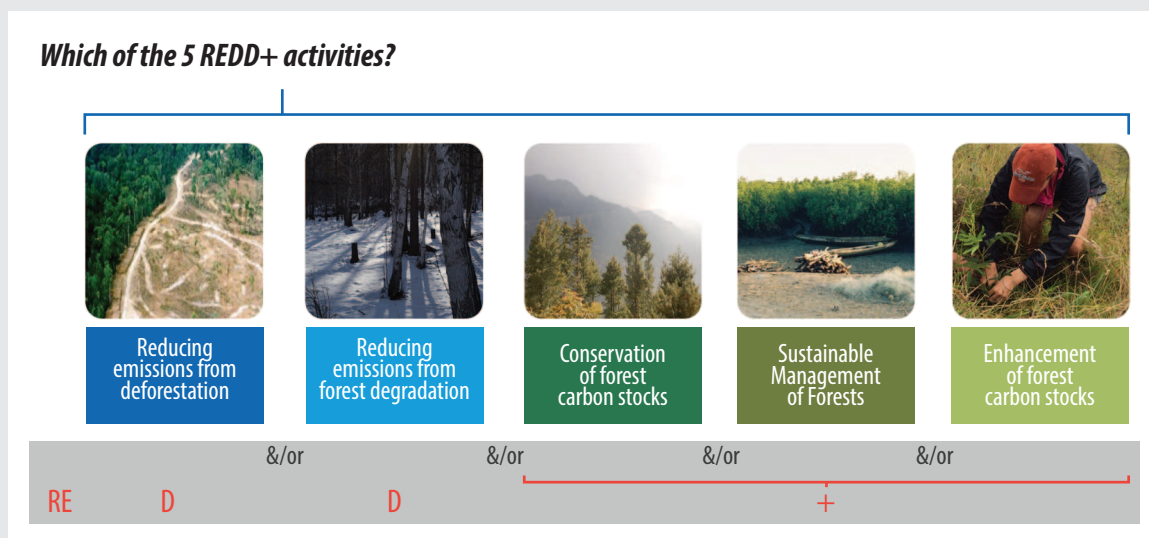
Which of the 5 REDD+ activities?

Reducing emissions from deforestation

Reducing emissions from forest degradation

Conservation of forest carbon stocks

Sustainable Management of Forests

Enhancement of forest carbon stocks

&/or &/or &/or &/or

RE D D +